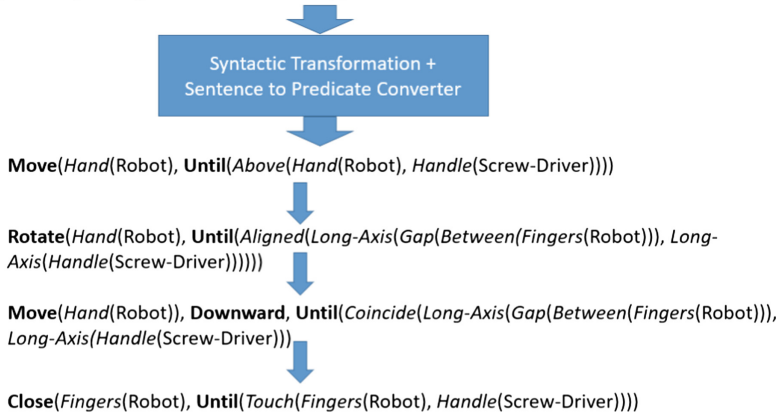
Syntactic Transformation + Sentence to Predicate Converter

Move(Hand(Robot), Until(Above(Hand(Robot), Handle(Screw-Driver))))

Rotate(Hand(Robot), Until(Aligned(Long-Axis(Gap(Between(Fingers(Robot))), Long-Axis(Handle(Screw-Driver))))))

Move(Hand(Robot)), Downward, Until(Coincide(Long-Axis(Gap(Between(Fingers(Robot))), Long-Axis(Handle(Screw-Driver)))

Close(Fingers(Robot), Until(Touch(Fingers(Robot), Handle(Screw-Driver))))